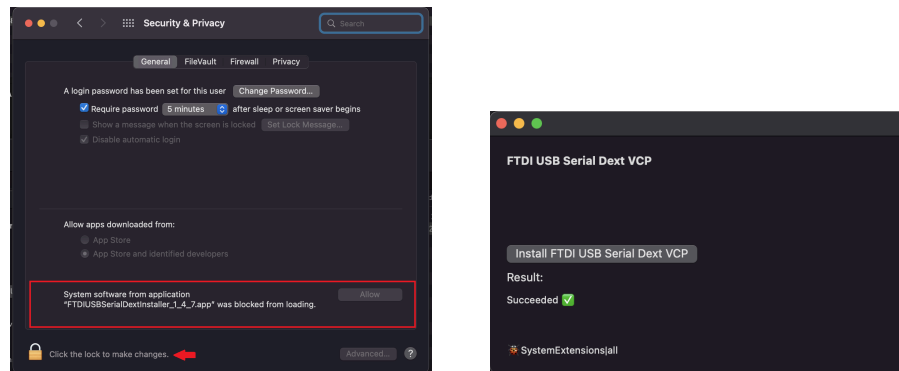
Security & Privacy

Search

General FileVault Firewall Privacy

A login password has been set for this user Change Password...

Require password 5 minutes after sleep or screen saver begins

Show a message when the screen is locked Set Lock Message...

Disable automatic login

Allow apps downloaded from:

App Store

App Store and identified developers

System software from application "FTDIUSBSerialDextInstaller_1_4_7.app" was blocked from loading.

Allow

Click the lock to make changes.

Advanced...

?

FTDI USB Serial Dext VCP

Install FTDI USB Serial Dext VCP

Result:

Succeeded ✅

SystemExtensions|all